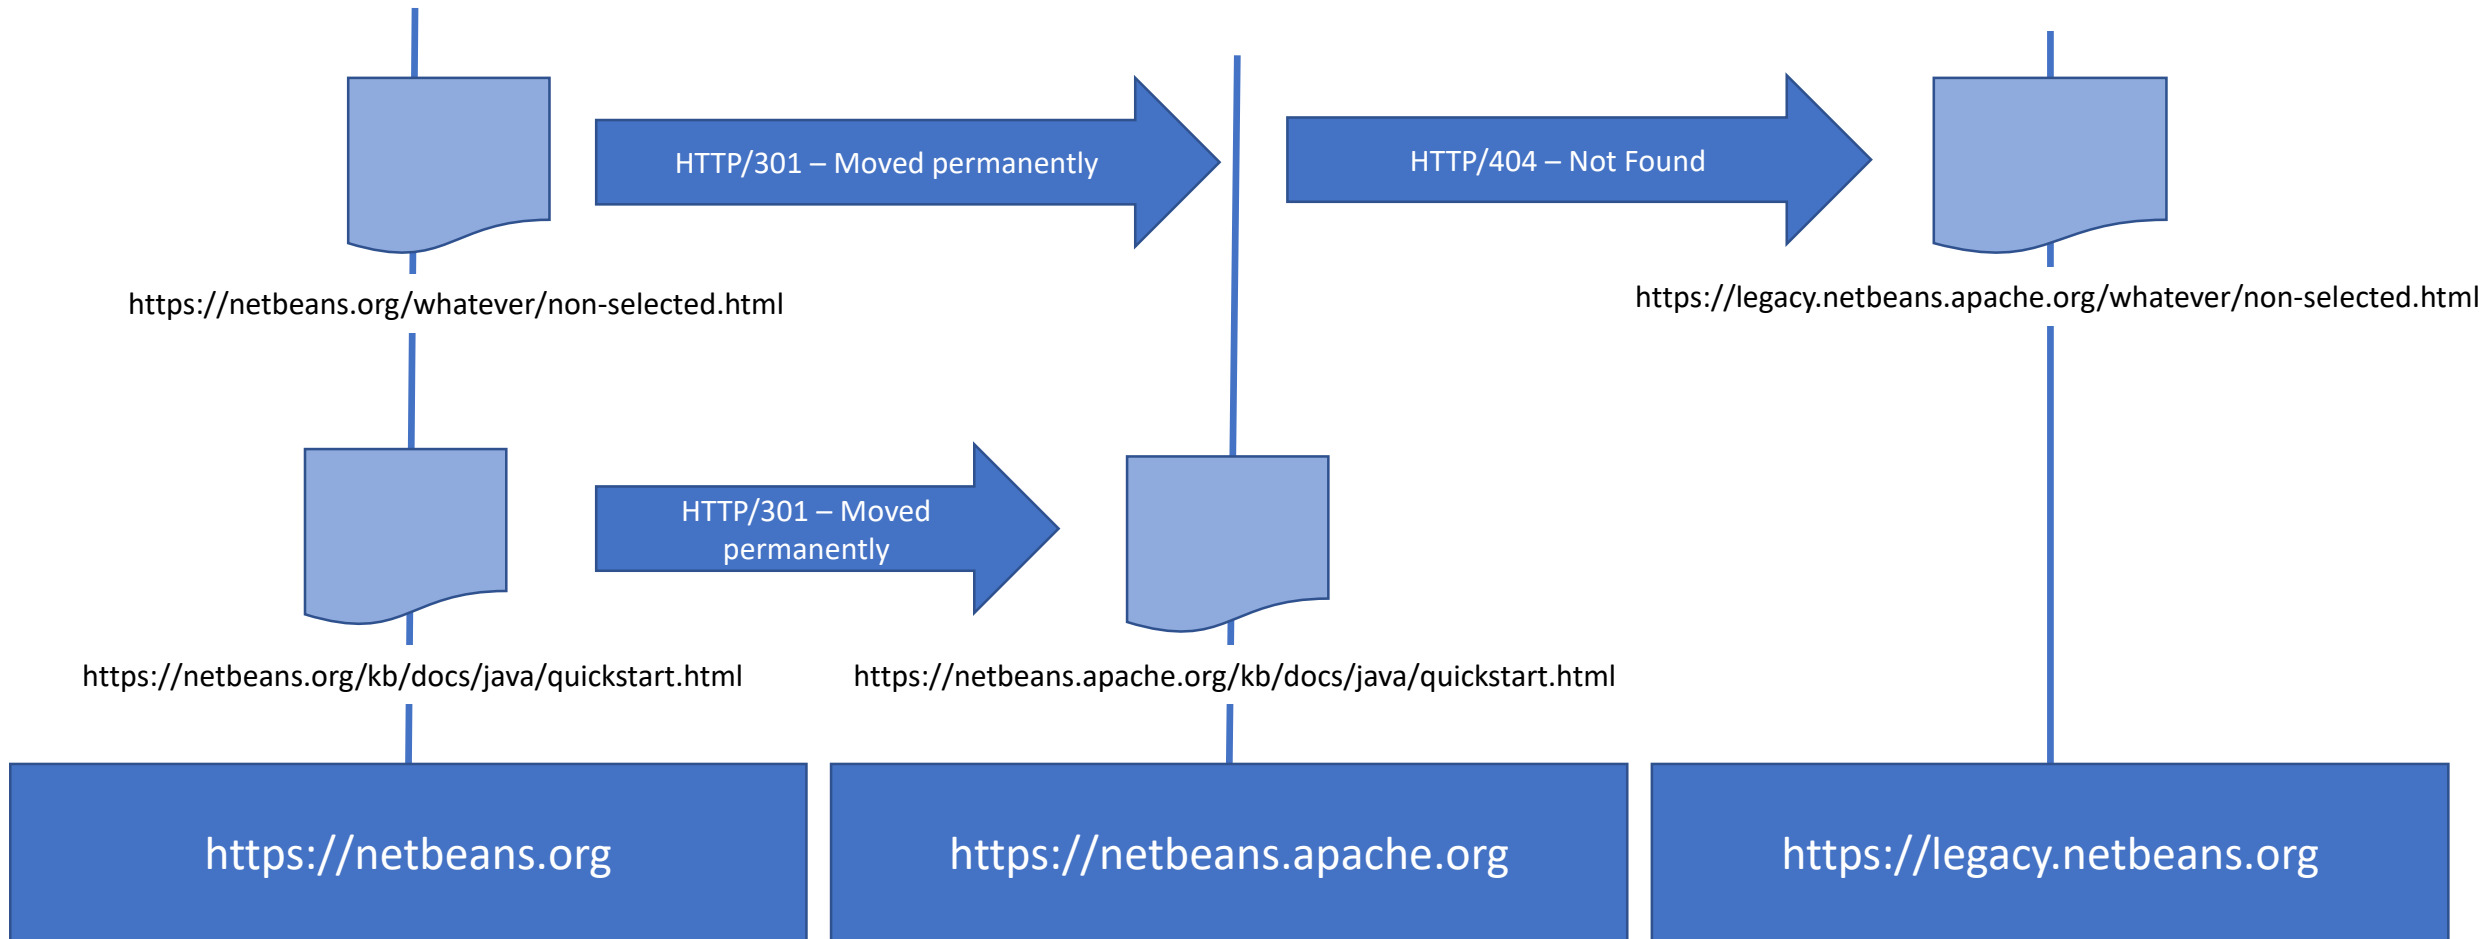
HTTP/301 – Moved permanently

HTTP/404 – Not Found

https://netbeans.org/whatever/non-selected.html

https://legacy.netbeans.apache.org/whatever/non-selected.html

HTTP/301 – Moved permanently

https://netbeans.org/kb/docs/java/quickstart.html

https://netbeans.apache.org/kb/docs/java/quickstart.html

https://netbeans.org

https://netbeans.apache.org

https://legacy.netbeans.org